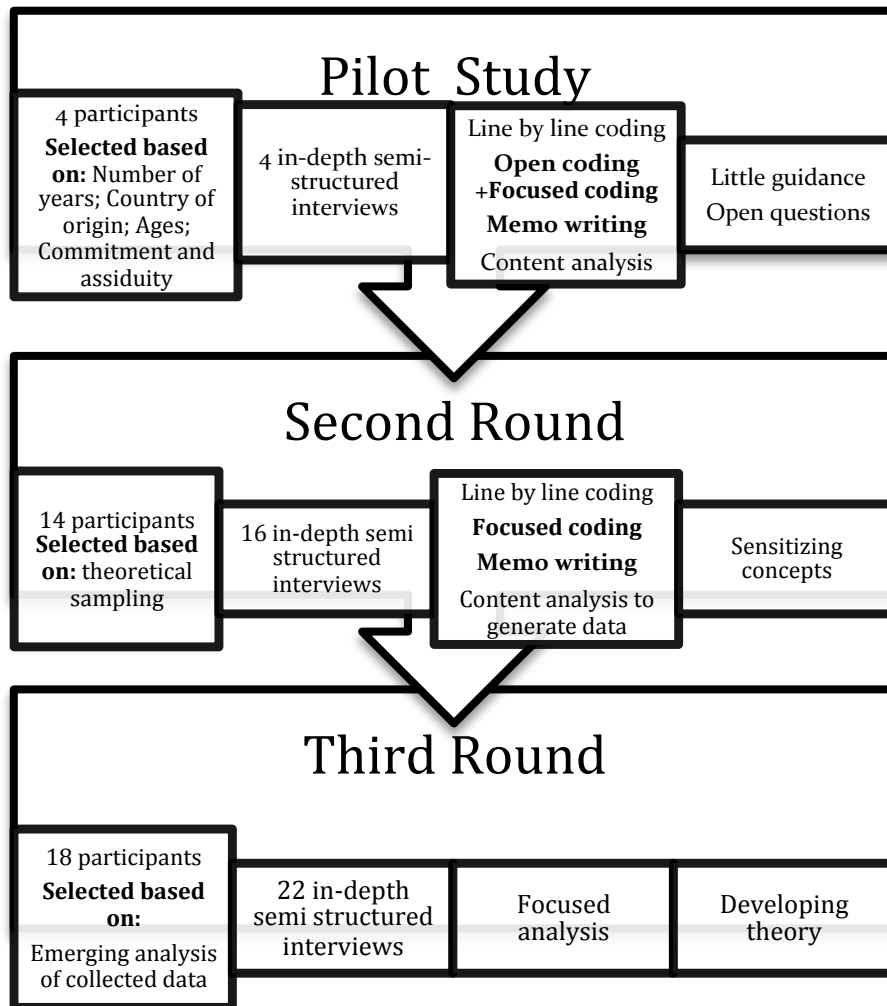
Pilot Study

4 participants
**Selected based on:** Number of years; Country of origin; Ages; Commitment and assiduity

4 in-depth semi-structured interviews

Line by line coding
**Open coding +Focused coding**
**Memo writing**
Content analysis

Little guidance
Open questions

Second Round

14 participants
**Selected based on:** theoretical sampling

16 in-depth semi structured interviews

Line by line coding
**Focused coding**
**Memo writing**
Content analysis to generate data

Sensitizing concepts

Third Round

18 participants
**Selected based on:**
Emerging analysis of collected data

22 in-depth semi structured interviews

Focused analysis

Developing theory